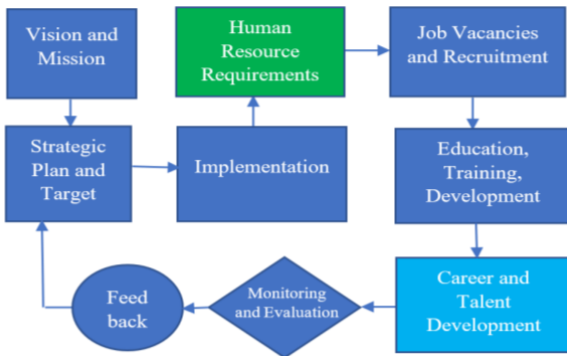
Vision and Mission

Strategic Plan and Target

Implementation

Human Resource Requirements

Job Vacancies and Recruitment

Education, Training, Development

Career and Talent Development

Monitoring and Evaluation

Feed back